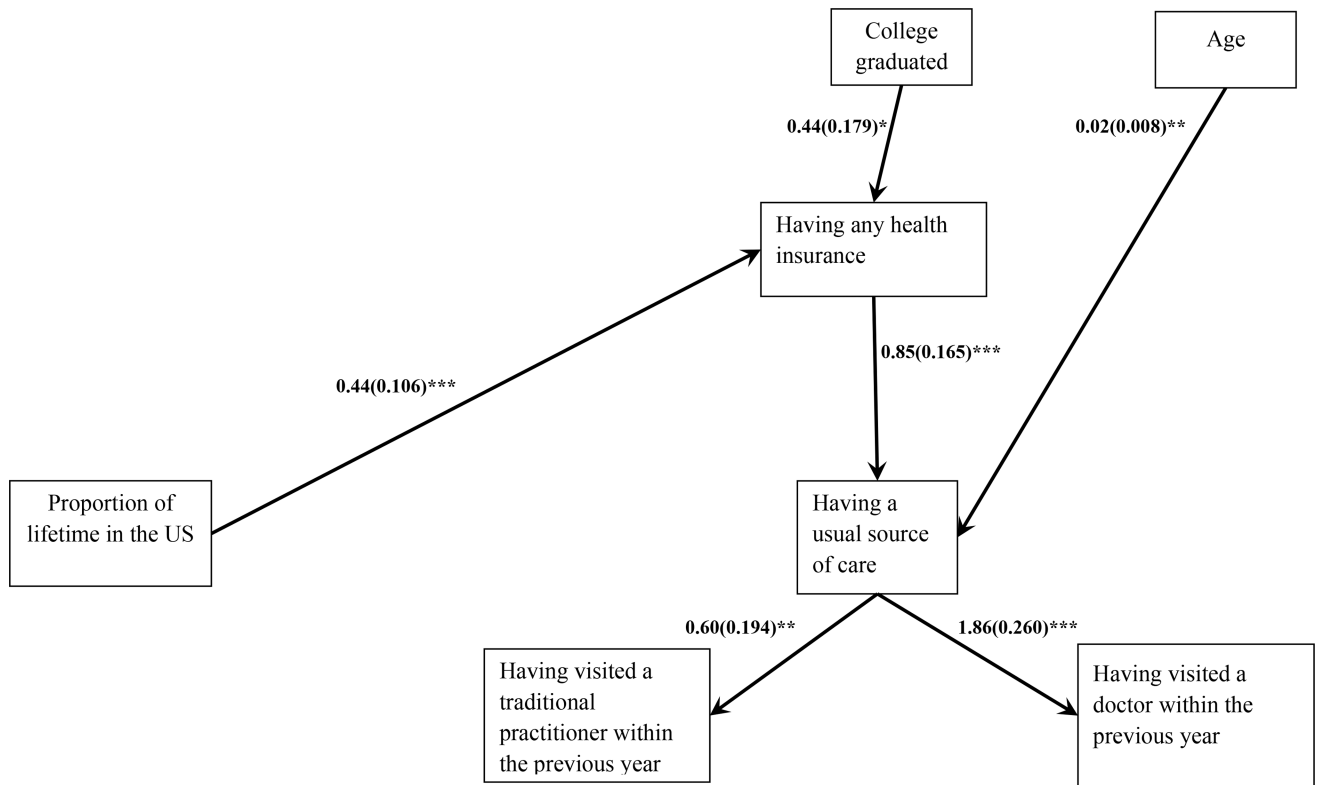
College graduated

Age

0.44(0.179)*

0.02(0.008)**

Having any health insurance

0.85(0.165)***

0.44(0.106)***

Proportion of lifetime in the US

Having a usual source of care

0.60(0.194)**

1.86(0.260)***

Having visited a traditional practitioner within the previous year

Having visited a doctor within the previous year